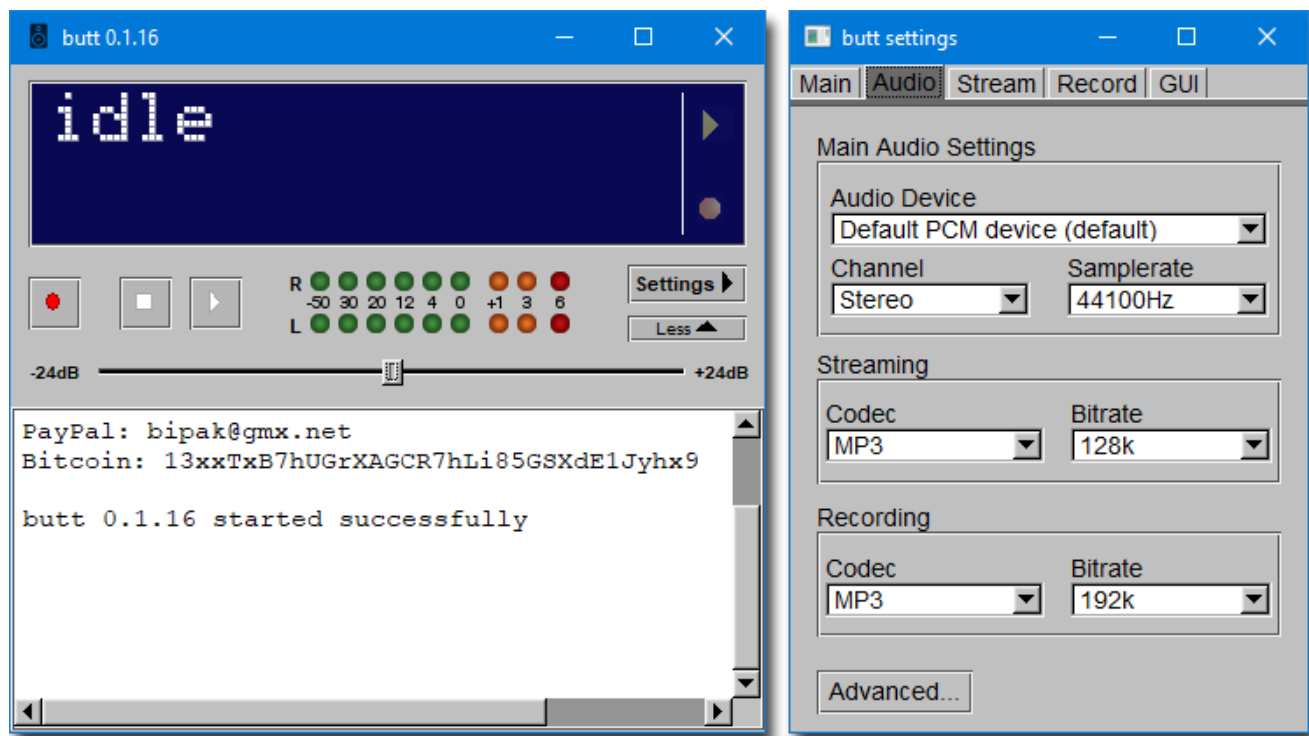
butt 0.1.16

idle

R
-50 30 20 12 4 0 +1 3 6
L

Settings

Less

-24dB

+24dB

PayPal: bipak@gmx.net
Bitcoin: 13xxTxB7hUGrXAGCR7hLi85GSXdE1Jyhx9

butt 0.1.16 started successfully

butt settings

Main | Audio | Stream | Record | GUI

Main Audio Settings

Audio Device
Default PCM device (default)

Channel
Stereo

Samplerate
44100Hz

Streaming

Codec
MP3

Bitrate
128k

Recording

Codec
MP3

Bitrate
192k

Advanced...